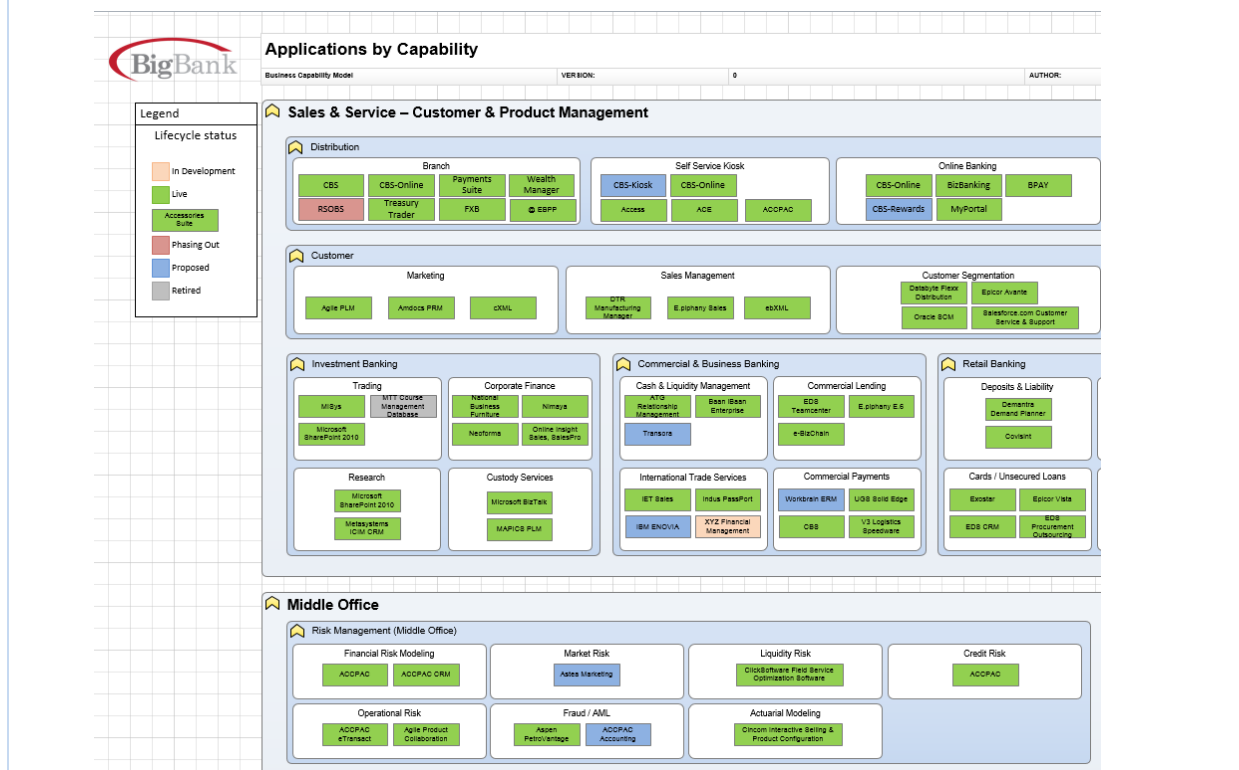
BigBank

Legend
Lifecycle status
In Development
Live
Accessories Suite
Phasing Out
Proposed
Retired

Applications by Capability

Business Capability Model | VERSION: | 0 | AUTHOR:

Sales & Service – Customer & Product Management

Distribution

Branch
CBS
CBS-Online
Payments Suite
Wealth Manager
RSOBS
Treasury Trader
FXB
@ EBPP

Self Service Kiosk
CBS-Kiosk
CBS-Online
Access
ACE
ACCPAC

Online Banking
CBS-Online
BizBanking
BPAY
CBS-Rewards
MyPortal

Customer

Marketing
Agile PLM
Amdocs PRM
cXML

Sales Management
OTR Manufacturing Manager
E.piphany Sales
ebXML

Customer Segmentation
Databyte Flexx Distribution
Epicor Avante
Oracle SCM
Salesforce.com Customer Service & Support

Investment Banking

Trading
MiSys
MTT Course Management Database
Microsoft SharePoint 2010

Corporate Finance
National Business Furniture
Nimaya
Neoforma
Online Insight Sales, SalesPro

Research
Microsoft SharePoint 2010
Metasystems ICIM CRM

Custody Services
Microsoft BizTalk
MAPICS PLM

Commercial & Business Banking

Cash & Liquidity Management
ATG Relationship Management
Baan iBaan Enterprise
Transora

Commercial Lending
EDS Teamcenter
E.piphany E.6
e-BizChain

International Trade Services
IET Sales
Indus PassPort
IBM ENOVIA
XYZ Financial Management

Commercial Payments
Workbrain ERM
UGS Solid Edge
CBS
V3 Logistics Speedware

Retail Banking

Deposits & Liability
Demantra Demand Planner
Covisint

Cards / Unsecured Loans
Exostar
Epicor Vista
EDS CRM
EDS Procurement Outsourcing

Middle Office

Risk Management (Middle Office)

Financial Risk Modeling
ACCPAC
ACCPAC CRM

Market Risk
Astea Marketing

Liquidity Risk
ClickSoftware Field Service Optimization Software

Credit Risk
ACCPAC

Operational Risk
ACCPAC eTransact
Agile Product Collaboration

Fraud / AML
Aspen PetroVantage
ACCPAC Accounting

Actuarial Modeling
Cincom Interactive Selling & Product Configuration